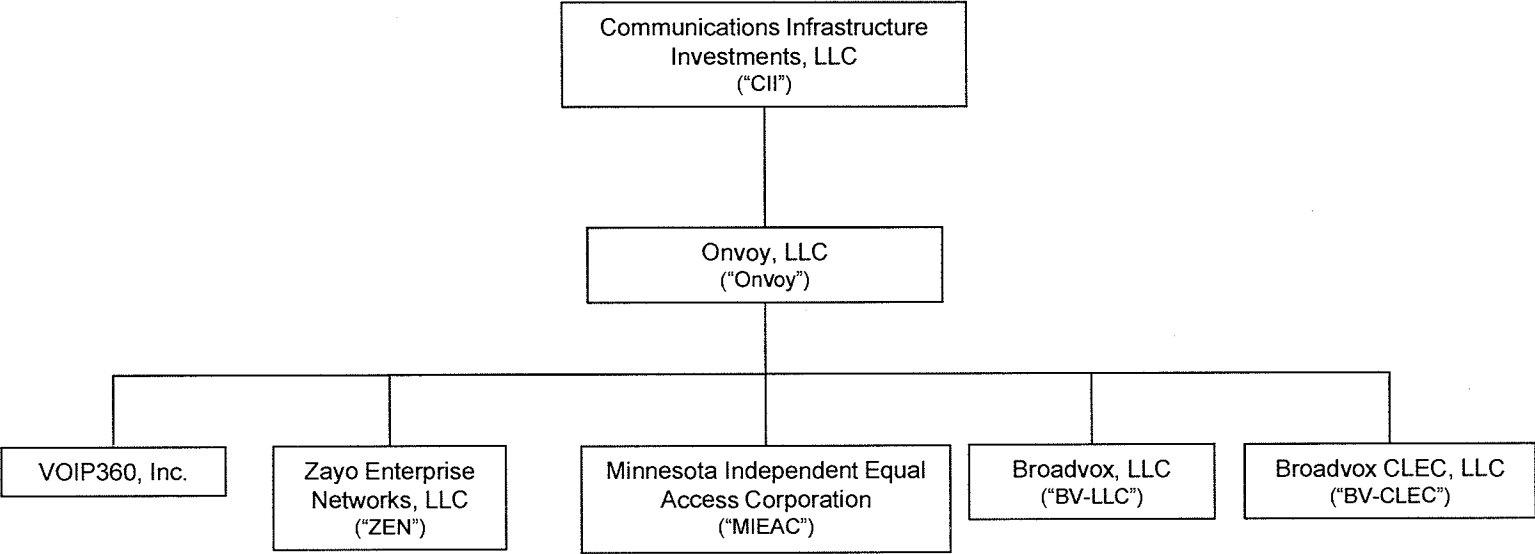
Communications Infrastructure Investments, LLC
(“CII”)

Onvoy, LLC
(“Onvoy”)

VOIP360, Inc.

Zayo Enterprise Networks, LLC
(“ZEN”)

Minnesota Independent Equal Access Corporation
(“MIEAC”)

Broadvox, LLC
(“BV-LLC”)

Broadvox CLEC, LLC
(“BV-CLEC”)